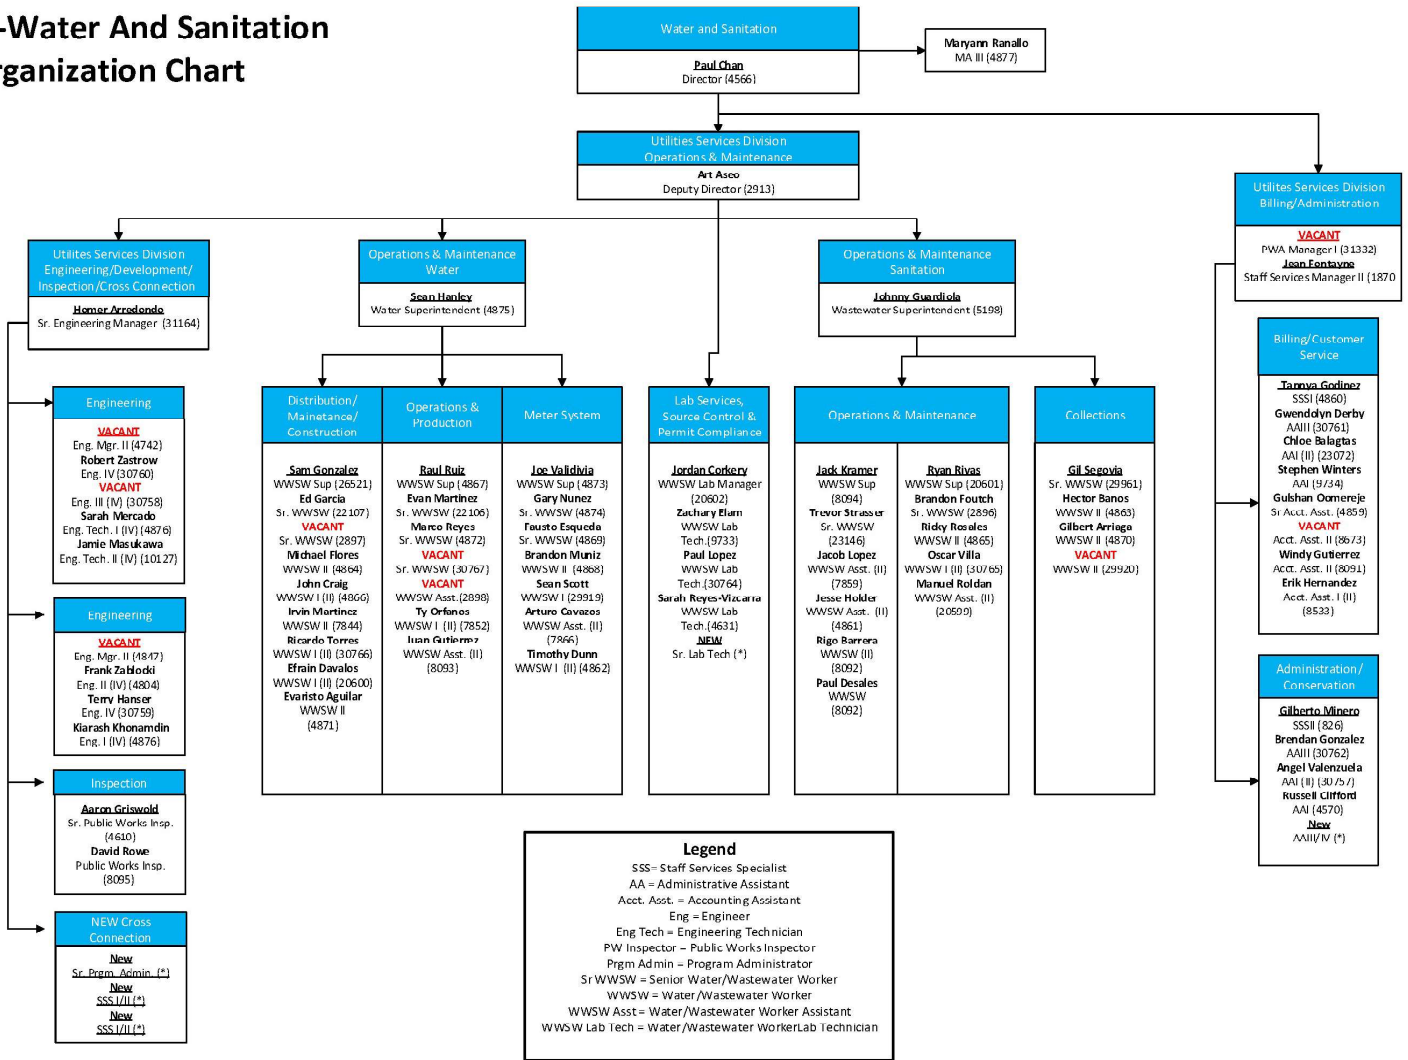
-Water And Sanitation
rganization Chart

Water and Sanitation
Paul Chan
Director (4566)

Maryann Ranallo
MA III (4877)

Utilities Services Division
Operations & Maintenance
Art Asco
Deputy Director (2913)

Utilites Services Division
Billing/Administration
VACANT
PWA Manager I (31332)
Jean Fontayne
Staff Services Manager II (1870

Utilites Services Division
Engineering/Development/
Inspection/Cross Connection
Homer Arredondo
Sr. Engineering Manager (31164)

Operations & Maintenance
Water
Sean Hanley
Water Superintendent (4875)

Operations & Maintenance
Sanitation
Johnny Guardiola
Wastewater Superintendent (5198)

Engineering
VACANT
Eng. Mgr. II (4742)
Robert Zastrow
Eng. IV (30760)
VACANT
Eng. III (IV) (30758)
Sarah Mercado
Eng. Tech. I (IV) (4876)
Jamie Masukawa
Eng. Tech. II (IV) (10127)

Engineering
VACANT
Eng. Mgr. II (4847)
Frank Zablocki
Eng. II (IV) (4804)
Terry Hanser
Eng. IV (30759)
Kiarash Khonamdin
Eng. I (IV) (4876)

Inspection
Aaron Griswold
Sr. Public Works Insp. (4610)
David Rowe
Public Works Insp. (8095)

NEW Cross Connection
New
Sr. Prgm. Admin. (*)
New
SSS I/II (*)
New
SSS I/II (*)

Distribution/ Maintenance/ Construction
Sam Gonzalez
WWSW Sup (26521)
Ed Garcia
Sr. WWSW (22107)
VACANT
Sr. WWSW (2897)
Michael Flores
WWSW II (4864)
John Craig
WWSW I (II) (4866)
Irvin Martinez
WWSW II (7844)
Ricardo Torres
WWSW I (II) (30766)
Efrain Davalos
WWSW I (II) (20600)
Evaristo Aguilar
WWSW II
(4871)

Operations & Production
Raul Ruiz
WWSW Sup (4867)
Evan Martinez
Sr. WWSW (22106)
Marco Reyes
Sr. WWSW (4872)
VACANT
Sr. WWSW (30767)
VACANT
WWSW Asst.(2898)
Ty Orfanos
WWSW I (II) (7852)
Juan Gutierrez
WWSW Asst. (II)
(8093)

Meter System
Joe Validivia
WWSW Sup (4873)
Gary Nunez
Sr. WWSW (4874)
Fausto Esqueda
Sr. WWSW (4869)
Brandon Muniz
WWSW II (4868)
Sean Scott
WWSW I (29919)
Arturo Cavazos
WWSW Asst. (II)
(7866)
Timothy Dunn
WWSW I (II) (4862)

Lab Services, Source Control & Permit Compliance
Jordan Corkery
WWSW Lab Manager
(20602)
Zachary Elam
WWSW Lab
Tech.(9733)
Paul Lopez
WWSW Lab
Tech.(30764)
Sarah Reyes-Vizcarra
WWSW Lab
Tech.(4631)
NEW
Sr. Lab Tech (*)

Operations & Maintenance
Jack Kramer
WWSW Sup
(8094)
Trevor Strasser
Sr. WWSW
(23146)
Jacob Lopez
WWSW Asst. (II)
(7859)
Jesse Holder
WWSW Asst. (II)
(4861)
Rigo Barrera
WWSW (II)
(8092)
Paul Desales
WWSW
(8092)

Ryan Rivas
WWSW Sup (20601)
Brandon Fouch
Sr. WWSW (2896)
Ricky Rosales
WWSW II (4865)
Oscar Villa
WWSW I (II) (30765)
Manuel Roldan
WWSW Asst. (II)
(20599)

Collections
Gil Segovia
Sr. WWSW (29961)
Hector Banos
WWSW II (4863)
Gilbert Arriaga
WWSW II (4870)
VACANT
WWSW II (29920)

Billing/Customer Service
Tannya Godinez
SSSI (4860)
Gwendolyn Derby
AAIII (30761)
Chloe Balagtas
AAI (II) (23072)
Stephen Winters
AAI (9734)
Gulshan Oomereje
Sr Acct. Asst. (4859)
VACANT
Acct. Asst. II (8673)
Windy Gutierrez
Acct. Asst. II (8091)
Erik Hernandez
Acct. Asst. I (II)
(8533)

Administration/ Conservation
Gilberto Minero
SSSII (826)
Brendan Gonzalez
AAIII (30762)
Angel Valenzuela
AAI (II) (30757)
Russell Clifford
AAI (4570)
New
AAIII/IV (*)

Legend
SSS= Staff Services Specialist
AA = Administrative Assistant
Acct. Asst. = Accounting Assistant
Eng = Engineer
Eng Tech = Engineering Technician
PW Inspector = Public Works Inspector
Prgm Admin = Program Administrator
Sr WWSW = Senior Water/Wastewater Worker
WWSW = Water/Wastewater Worker
WWSW Asst = Water/Wastewater Worker Assistant
WWSW Lab Tech = Water/Wastewater WorkerLab Technician